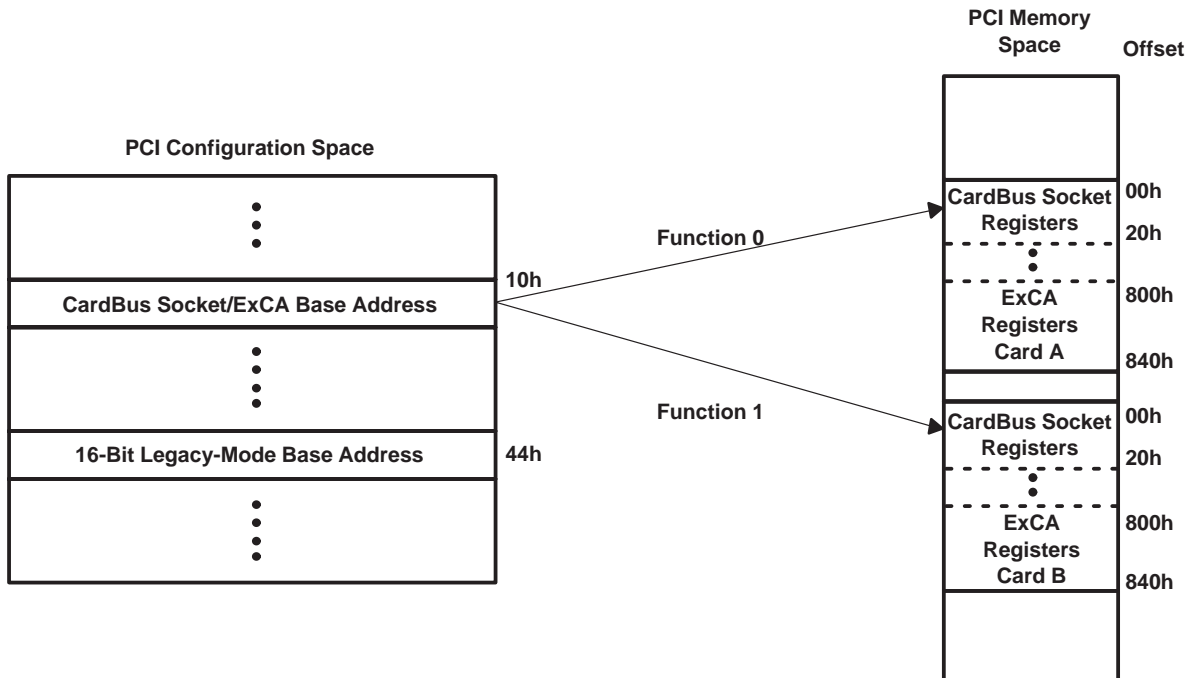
PCI Memory Space

Offset

PCI Configuration Space

CardBus Socket/ExCA Base Address

10h

16-Bit Legacy-Mode Base Address

44h

Function 0

Function 1

CardBus Socket Registers

00h

20h

ExCA Registers Card A

800h

840h

CardBus Socket Registers

00h

20h

ExCA Registers Card B

800h

840h